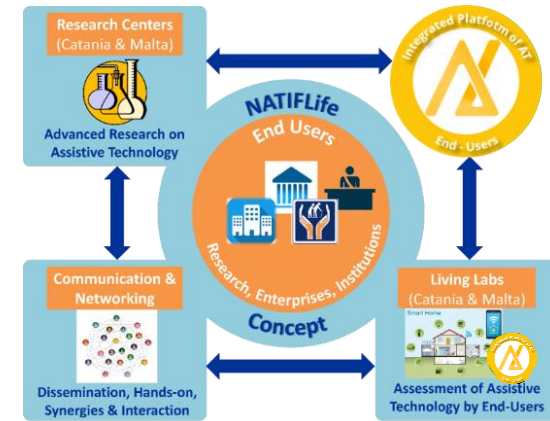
Research Centers
(Catania & Malta)

Advanced Research on Assistive Technology

Integrated Platfotm of AT
End - Users

NATIFLife
End Users

Research, Enterprises, Institutions

Concept

Communication & Networking

Dissemination, Hands-on, Synergies & Interaction

Living Labs
(Catania & Malta)

Smart Home

Assessment of Assistive Technology by End-Users